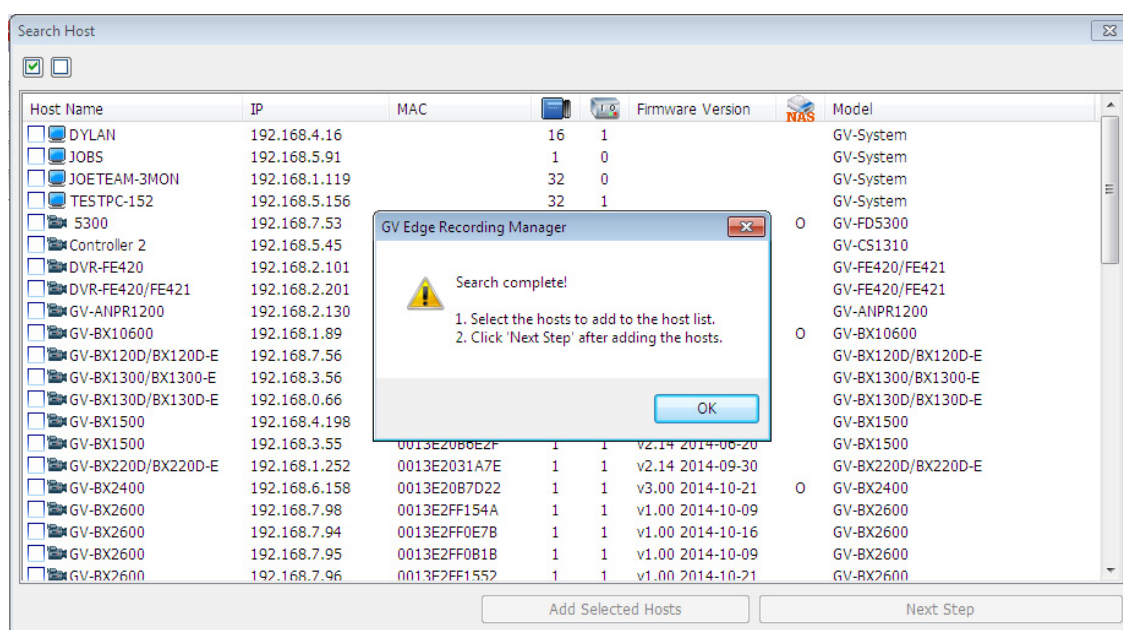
Search Host

| Host Name | IP | MAC | | | Firmware Version | NAS | Model |
|---|---|---|---|---|---|---|---|
| DYLAN | 192.168.4.16 | | 16 | 1 | | | GV-System |
| JOBS | 192.168.5.91 | | 1 | 0 | | | GV-System |
| JOETEAM-3MON | 192.168.1.119 | | 32 | 0 | | | GV-System |
| TESTPC-152 | 192.168.5.156 | | 32 | 1 | | | GV-System |
| 5300 | 192.168.7.53 | | | | | O | GV-FD5300 |
| Controller 2 | 192.168.5.45 | | | | | | GV-CS1310 |
| DVR-FE420 | 192.168.2.101 | | | | | | GV-FE420/FE421 |
| DVR-FE420/FE421 | 192.168.2.201 | | | | | | GV-FE420/FE421 |
| GV-ANPR1200 | 192.168.2.130 | | | | | | GV-ANPR1200 |
| GV-BX10600 | 192.168.1.89 | | | | | O | GV-BX10600 |
| GV-BX120D/BX120D-E | 192.168.7.56 | | | | | | GV-BX120D/BX120D-E |
| GV-BX1300/BX1300-E | 192.168.3.56 | | | | | | GV-BX1300/BX1300-E |
| GV-BX130D/BX130D-E | 192.168.0.66 | | | | | | GV-BX130D/BX130D-E |
| GV-BX1500 | 192.168.4.198 | | | | | | GV-BX1500 |
| GV-BX1500 | 192.168.3.55 | 0013E20B6E2F | 1 | 1 | v2.14 2014-08-20 | | GV-BX1500 |
| GV-BX220D/BX220D-E | 192.168.1.252 | 0013E2031A7E | 1 | 1 | v2.14 2014-09-30 | | GV-BX220D/BX220D-E |
| GV-BX2400 | 192.168.6.158 | 0013E20B7D22 | 1 | 1 | v3.00 2014-10-21 | O | GV-BX2400 |
| GV-BX2600 | 192.168.7.98 | 0013E2FF154A | 1 | 1 | v1.00 2014-10-09 | | GV-BX2600 |
| GV-BX2600 | 192.168.7.94 | 0013E2FF0E7B | 1 | 1 | v1.00 2014-10-16 | | GV-BX2600 |
| GV-BX2600 | 192.168.7.95 | 0013E2FF0B1B | 1 | 1 | v1.00 2014-10-09 | | GV-BX2600 |
| GV-BX2600 | 192.168.7.96 | 0013E2FF1552 | 1 | 1 | v1.00 2014-10-21 | | GV-BX2600 |

GV Edge Recording Manager

Search complete!

1. Select the hosts to add to the host list.
2. Click 'Next Step' after adding the hosts.

OK

Add Selected Hosts
Next Step